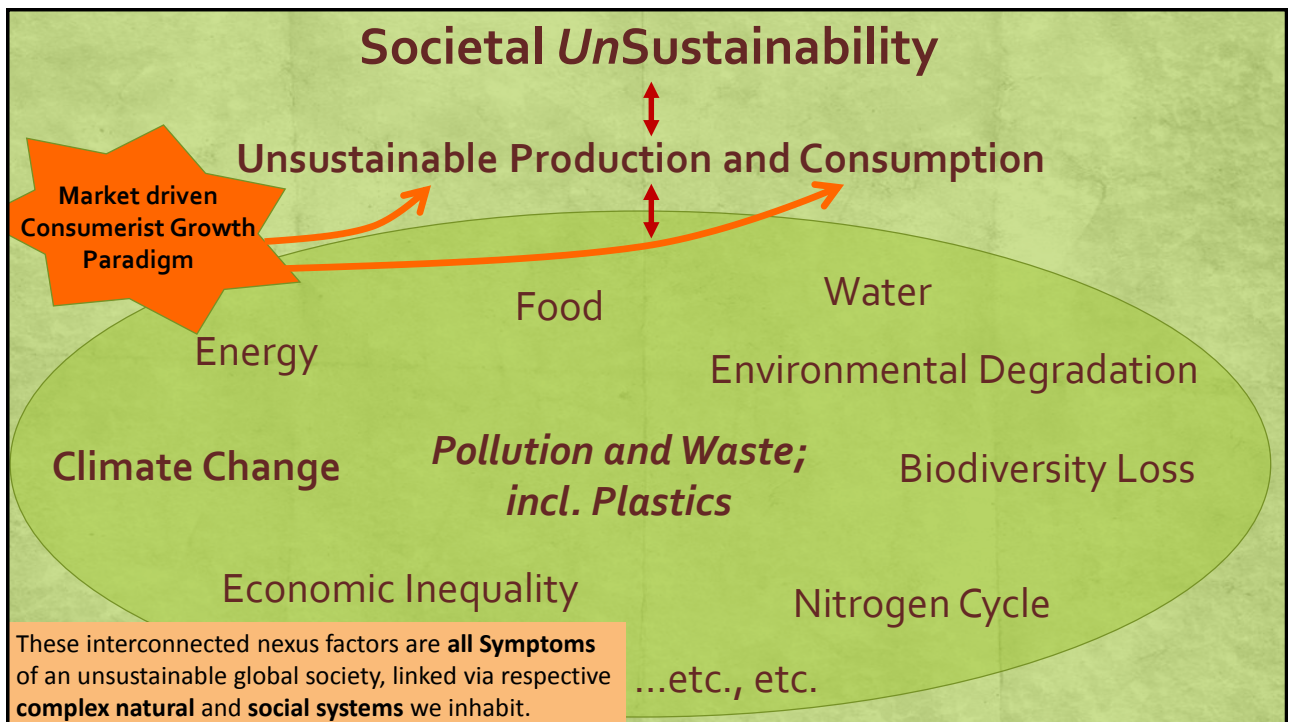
Societal *Un*Sustainability

Unsustainable Production and Consumption

Market driven Consumerist Growth Paradigm

Food

Water

Energy

Environmental Degradation

Climate Change

*Pollution and Waste; incl. Plastics*

Biodiversity Loss

Economic Inequality

Nitrogen Cycle

These interconnected nexus factors are **all Symptoms** of an unsustainable global society, linked via respective **complex natural** and **social systems** we inhabit.

...etc., etc.